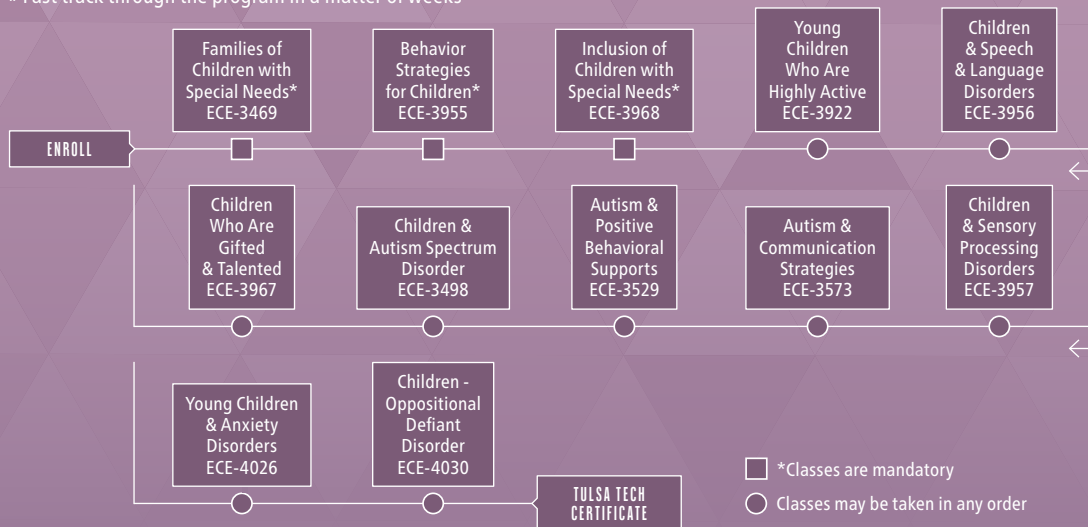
» Fast track through the program in a matter of weeks

ENROLL

Families of Children with Special Needs* ECE-3469

Behavior Strategies for Children* ECE-3955

Inclusion of Children with Special Needs* ECE-3968

Young Children Who Are Highly Active ECE-3922

Children & Speech & Language Disorders ECE-3956

Children Who Are Gifted & Talented ECE-3967

Children & Autism Spectrum Disorder ECE-3498

Autism & Positive Behavioral Supports ECE-3529

Autism & Communication Strategies ECE-3573

Children & Sensory Processing Disorders ECE-3957

Young Children & Anxiety Disorders ECE-4026

Children - Oppositional Defiant Disorder ECE-4030

TULSA TECH CERTIFICATE

*Classes are mandatory

Classes may be taken in any order